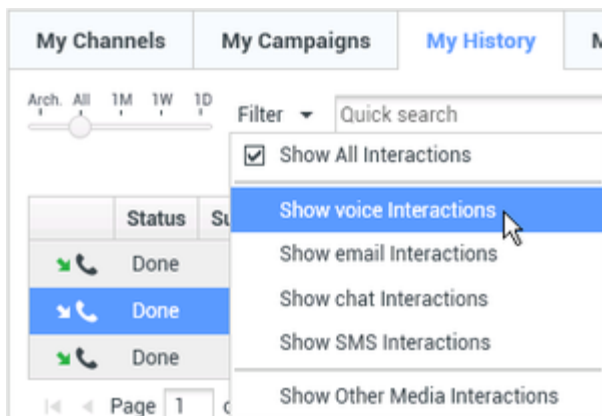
My Channels | My Campaigns | My History | M

Arch. All 1M 1W 1D

Filter ▾ Quick search

Show All Interactions

Show voice Interactions

Show email Interactions

Show chat Interactions

Show SMS Interactions

Show Other Media Interactions

| | Status | Su |
|---|---|---|
| | Done | |
| | Done | |
| | Done | |

Page 1